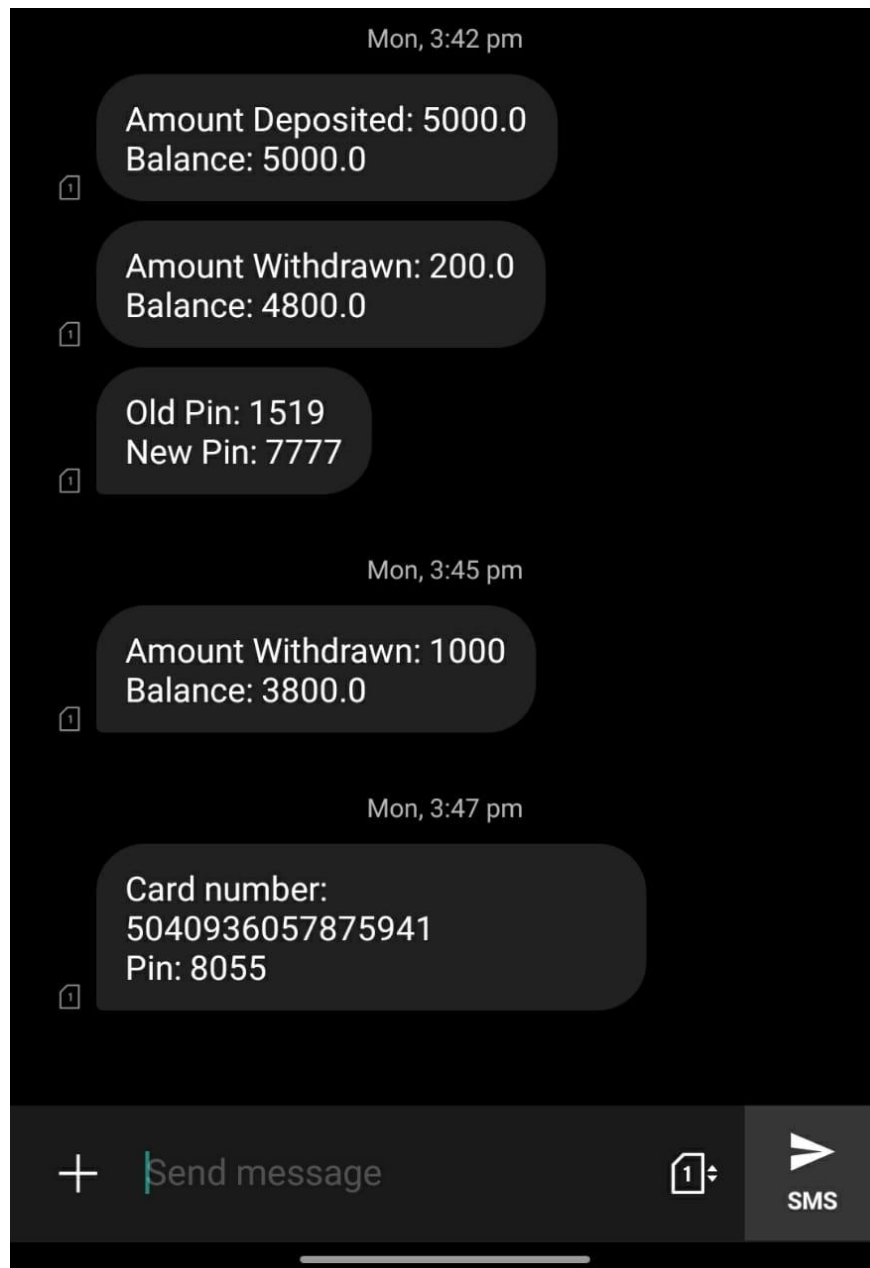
Mon, 3:42 pm

Amount Deposited: 5000.0
Balance: 5000.0

1

Amount Withdrawn: 200.0
Balance: 4800.0

1

Old Pin: 1519
New Pin: 7777

1

Mon, 3:45 pm

Amount Withdrawn: 1000
Balance: 3800.0

1

Mon, 3:47 pm

Card number:
5040936057875941
Pin: 8055

1

+ Send message 1 SMS